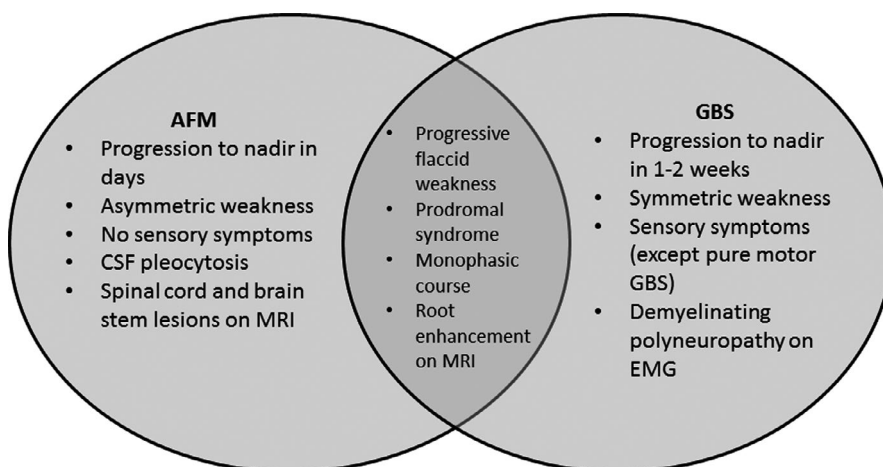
AFM
- Progression to nadir in days
- Asymmetric weakness
- No sensory symptoms
- CSF pleocytosis
- Spinal cord and brain stem lesions on MRI

- Progressive flaccid weakness
- Prodromal syndrome
- Monophasic course
- Root enhancement on MRI

GBS
- Progression to nadir in 1-2 weeks
- Symmetric weakness
- Sensory symptoms (except pure motor GBS)
- Demyelinating polyneuropathy on EMG